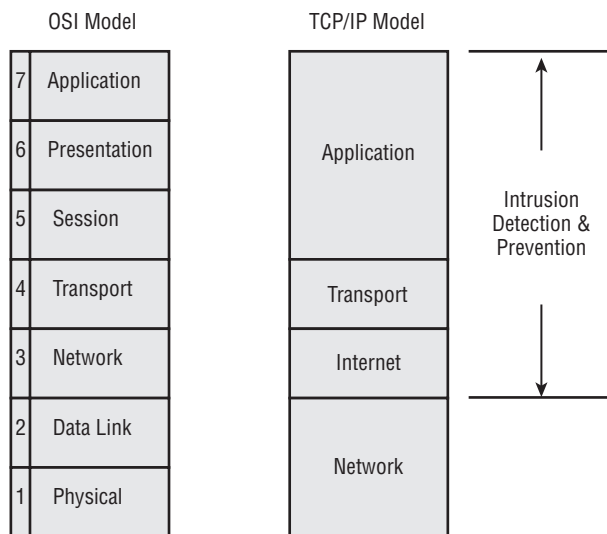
OSI Model

TCP/IP Model

| | |
|---|---|
| 7 | Application |
| 6 | Presentation |
| 5 | Session |
| 4 | Transport |
| 3 | Network |
| 2 | Data Link |
| 1 | Physical |

Application

Transport

Internet

Network

Intrusion Detection & Prevention